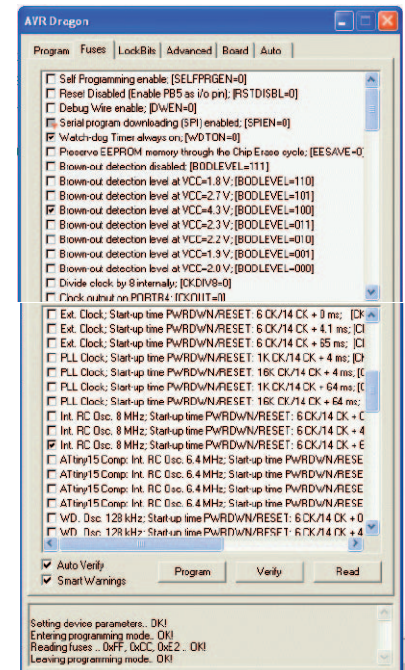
AVR Dragon

Program | Fuses | LockBits | Advanced | Board | Auto

Self Programming enable; [SELFPRGEN=0]
Reset Disabled (Enable PB5 as i/o pin); [RSTDISBL=0]
Debug Wire enable; [DWEN=0]
Serial program downloading (SPI) enabled; [SPIEN=0]
Watch-dog Timer always on; [WDTON=0]
Preserve EEPROM memory through the Chip Erase cycle; [EESAVE=0]
Brown-out detection disabled; [BODLEVEL=111]
Brown-out detection level at VCC=1.8 V; [BODLEVEL=110]
Brown-out detection level at VCC=2.7 V; [BODLEVEL=101]
Brown-out detection level at VCC=4.3 V; [BODLEVEL=100]
Brown-out detection level at VCC=2.3 V; [BODLEVEL=011]
Brown-out detection level at VCC=2.2 V; [BODLEVEL=010]
Brown-out detection level at VCC=1.9 V; [BODLEVEL=001]
Brown-out detection level at VCC=2.0 V; [BODLEVEL=000]
Divide clock by 8 internally; [CKDIV8=0]
Clock output on PORTB4; [CKOUT=0]

Ext. Clock; Start-up time PWRDWN/RESET: 6 CK/14 CK + 0 ms; [CK
Ext. Clock; Start-up time PWRDWN/RESET: 6 CK/14 CK + 4.1 ms; [C
Ext. Clock; Start-up time PWRDWN/RESET: 6 CK/14 CK + 65 ms; [C
PLL Clock; Start-up time PWRDWN/RESET: 1K CK/14 CK + 4 ms; [C
PLL Clock; Start-up time PWRDWN/RESET: 16K CK/14 CK + 4 ms; [C
PLL Clock; Start-up time PWRDWN/RESET: 1K CK/14 CK + 64 ms; [C
PLL Clock; Start-up time PWRDWN/RESET: 16K CK/14 CK + 64 ms; [
Int. RC Osc. 8 MHz; Start-up time PWRDWN/RESET: 6 CK/14 CK +
Int. RC Osc. 8 MHz; Start-up time PWRDWN/RESET: 6 CK/14 CK + 4
Int. RC Osc. 8 MHz; Start-up time PWRDWN/RESET: 6 CK/14 CK + 6
ATtiny15 Comp: Int. RC Osc. 6.4 MHz; Start-up time PWRDWN/RESE
ATtiny15 Comp: Int. RC Osc. 6.4 MHz; Start-up time PWRDWN/RESE
ATtiny15 Comp: Int. RC Osc. 6.4 MHz; Start-up time PWRDWN/RESE
ATtiny15 Comp: Int. RC Osc. 6.4 MHz; Start-up time PWRDWN/RESE
WD. Osc. 128 kHz; Start-up time PWRDWN/RESET: 6 CK/14 CK + 0
WD. Osc. 128 kHz; Start-up time PWRDWN/RESET: 6 CK/14 CK + 4

Auto Verify
Smart Warnings
Program
Verify
Read

Setting device parameters.. OK!
Entering programming mode.. OK!
Reading fuses .. 0xFF, 0xCC, 0xE2 .. OK!
Leaving programming mode.. OK!